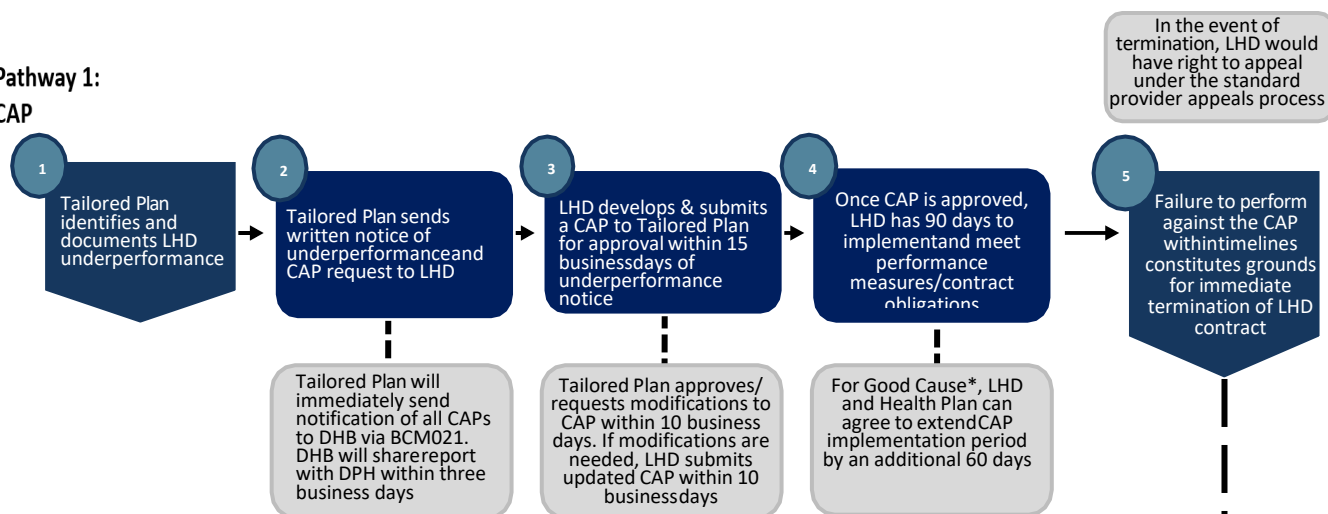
Pathway 1:
CAP

In the event of termination, LHD would have right to appeal under the standard provider appeals process

1
Tailored Plan identifies and documents LHD underperformance

2
Tailored Plan sends written notice of underperformanceand CAP request to LHD

3
LHD develops & submits a CAP to Tailored Plan for approval within 15 businessdays of underperformance notice

4
Once CAP is approved, LHD has 90 days to implementand meet performance measures/contract obligations

5
Failure to perform against the CAP withintimelines constitutes grounds for immediate termination of LHD contract

Tailored Plan will immediately send notification of all CAPs to DHB via BCM021. DHB will sharereport with DPH within three business days

Tailored Plan approves/ requests modifications to CAP within 10 business days. If modifications are needed, LHD submits updated CAP within 10 businessdays

For Good Cause*, LHD and Health Plan can agree to extendCAP implementation period by an additional 60 days